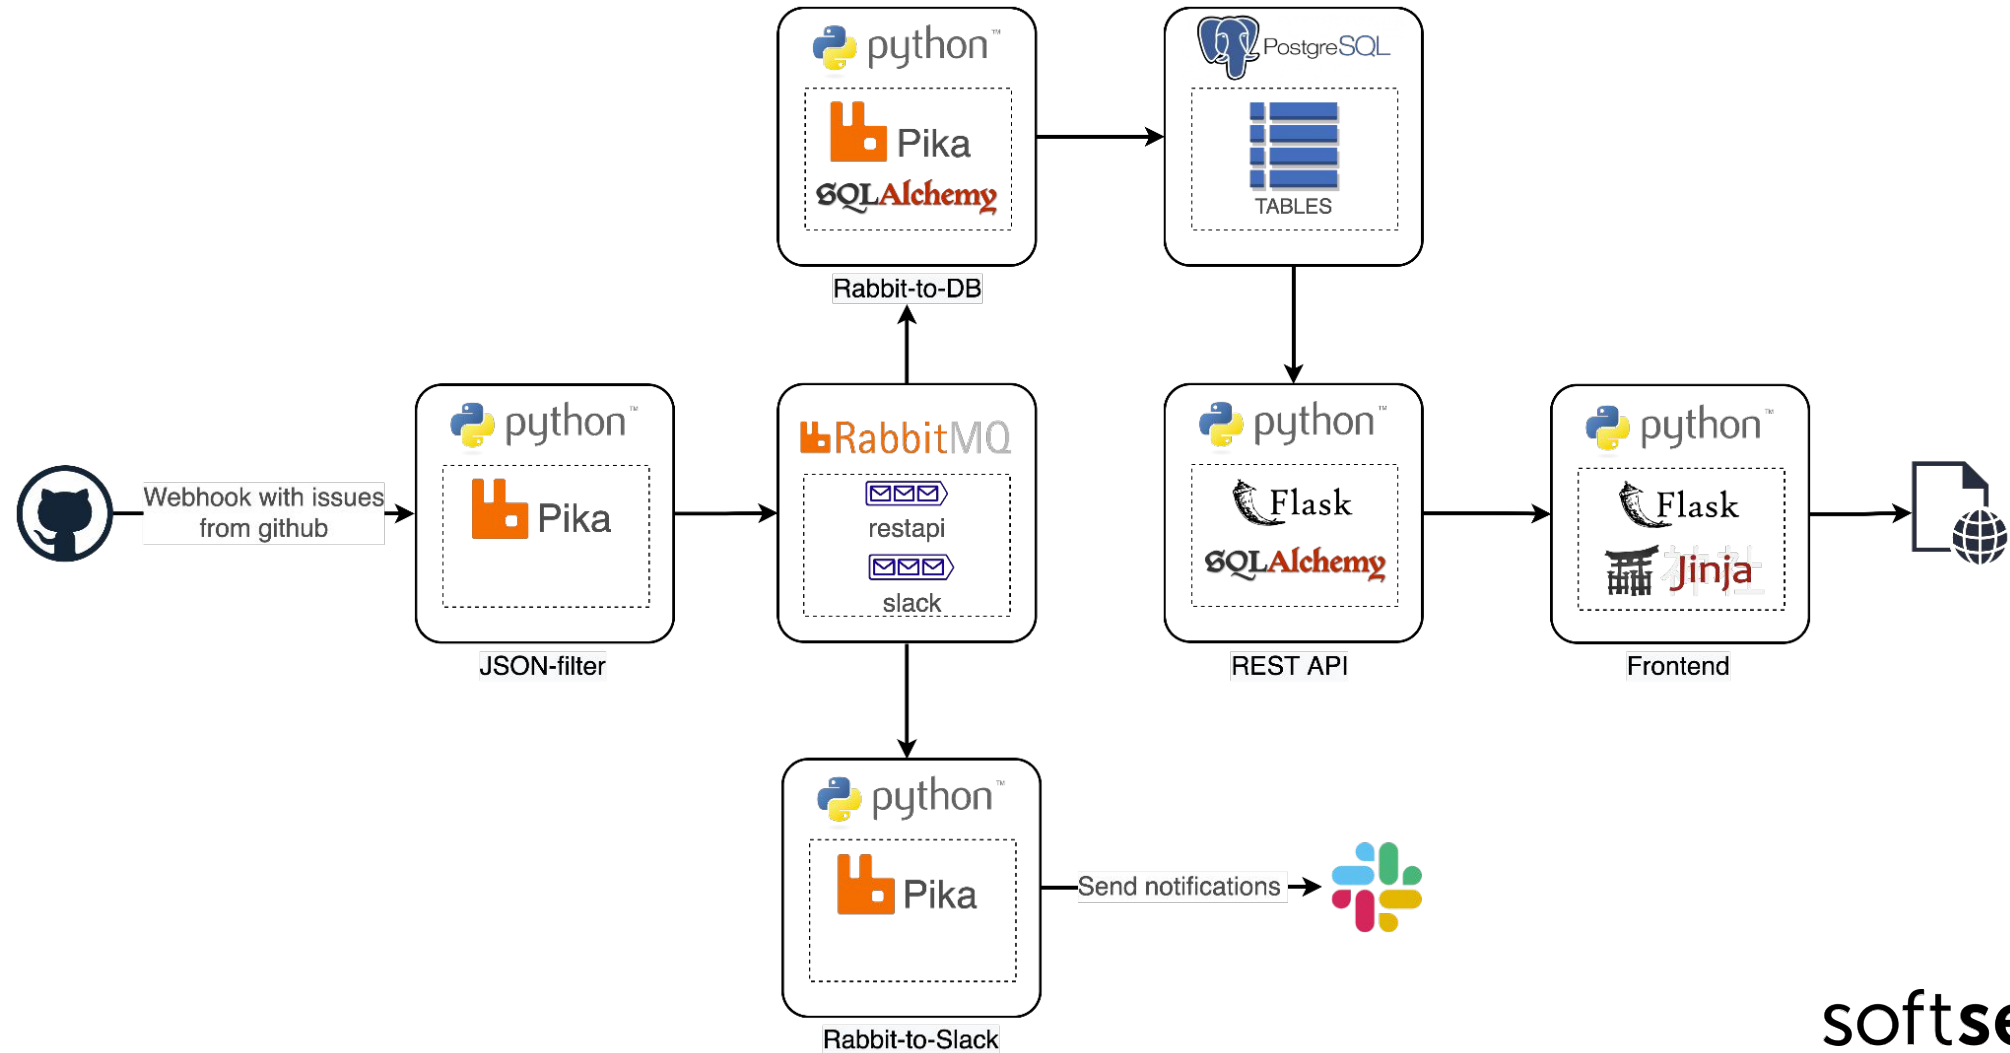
python™

Pika

SQLAlchemy

Rabbit-to-DB

PostgreSQL

TABLES

Webhook with issues from github

python™

Pika

JSON-filter

RabbitMQ

restapi

slack

python™

Flask

SQLAlchemy

REST API

python™

Flask

Jinja

Frontend

python™

Pika

Rabbit-to-Slack

Send notifications

softse